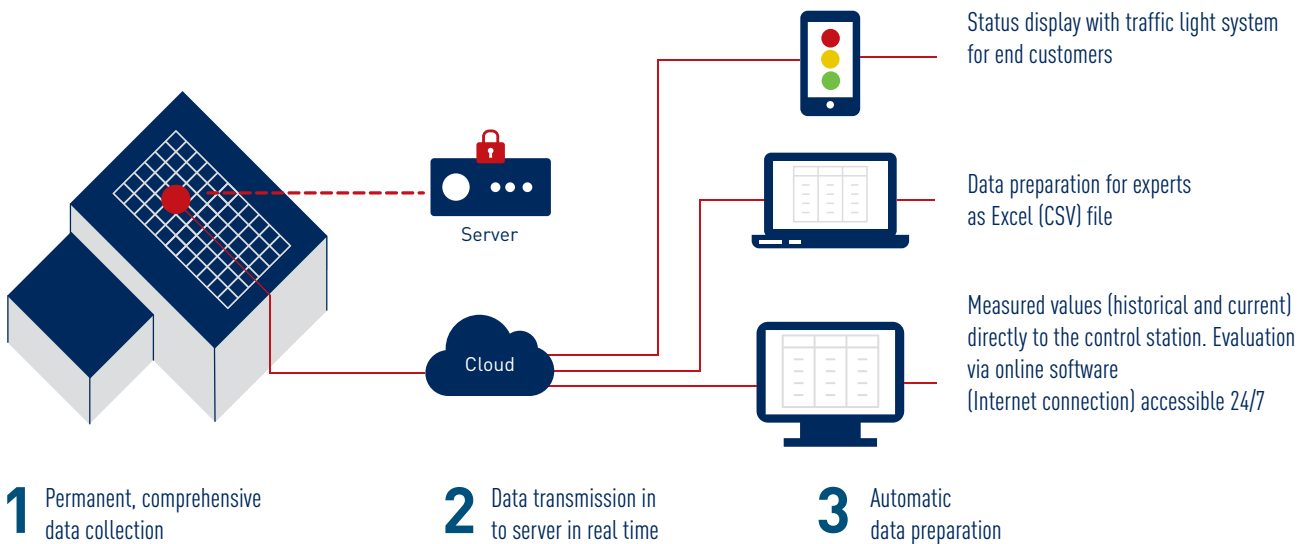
Status display with traffic light system for end customers

Server

Data preparation for experts as Excel (CSV) file

Measured values (historical and current) directly to the control station. Evaluation via online software (Internet connection) accessible 24/7

Cloud

1 Permanent, comprehensive data collection

2 Data transmission in to server in real time

3 Automatic data preparation